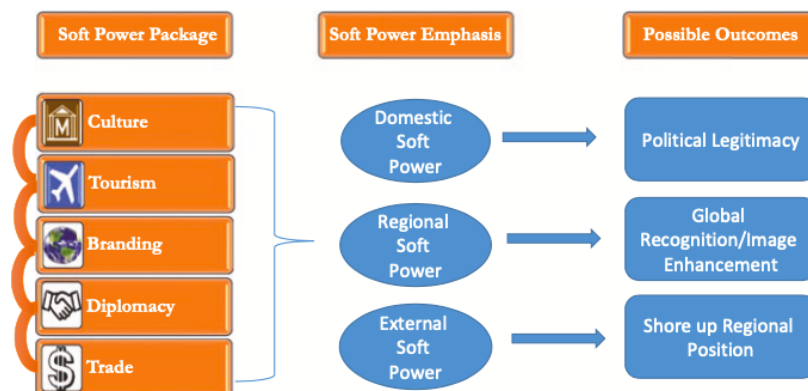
Soft Power Package

Soft Power Emphasis

Possible Outcomes

Culture

Tourism

Branding

Diplomacy

Trade

Domestic Soft Power

Regional Soft Power

External Soft Power

Political Legitimacy

Global Recognition/Image Enhancement

Shore up Regional Position